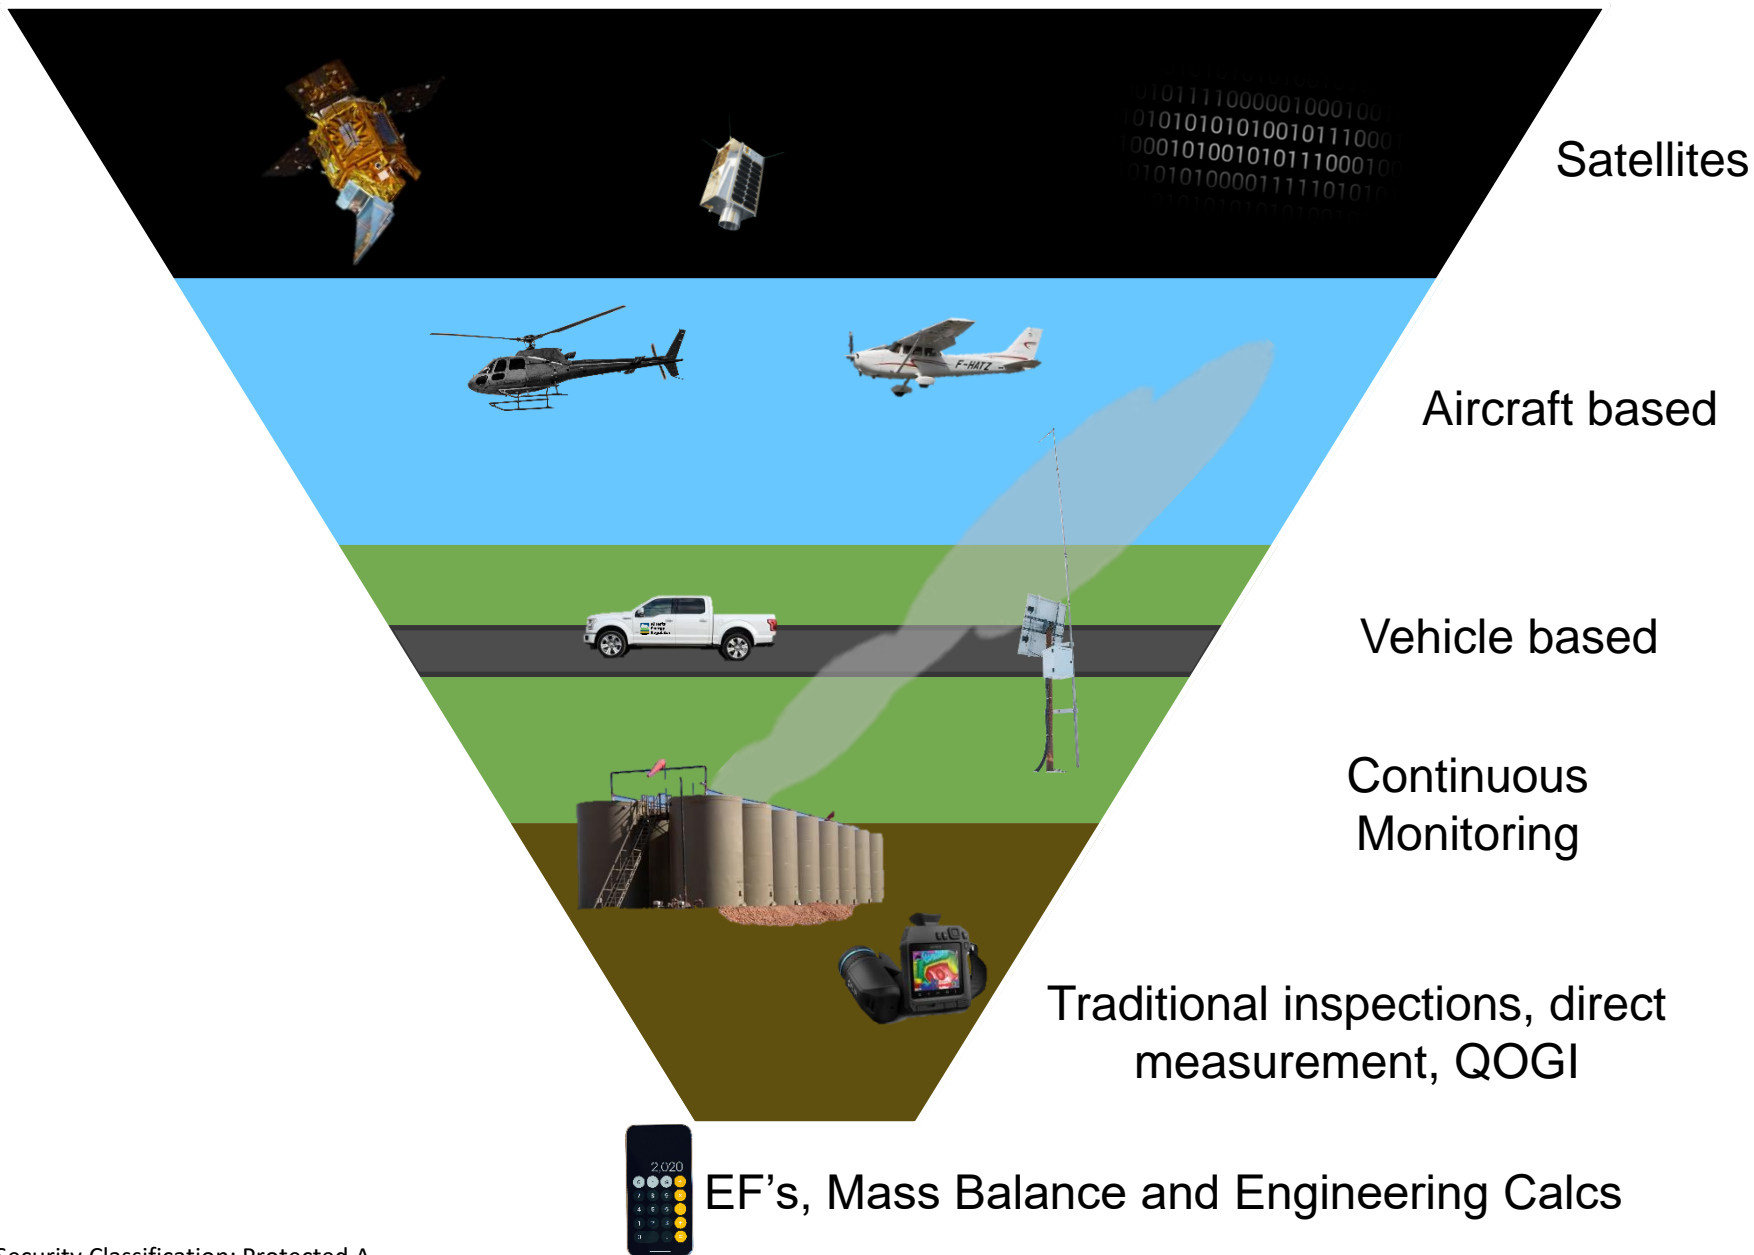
0101111000000100010
01010101010010111000
00010100101011100010
01010100001111101010

Satellites

F-HATZ

Aircraft based

Vehicle based

Continuous Monitoring

Traditional inspections, direct measurement, QOGI

2,020

EF’s, Mass Balance and Engineering Calcs

Security Classification: Protected A